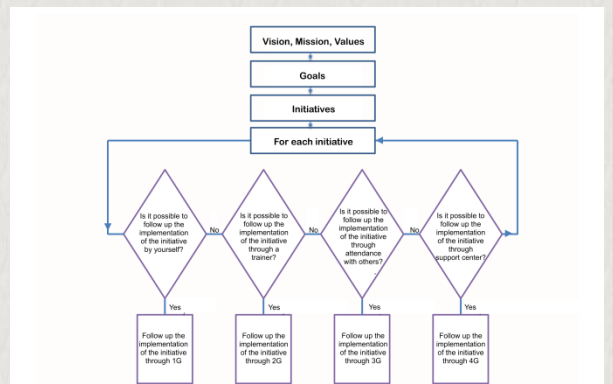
Vision, Mission, Values

Goals

Initiatives

For each initiative

Is it possible to follow up the implementation of the initiative by yourself?

No

Is it possible to follow up the implementation of the initiative through a trainer?

No

Is it possible to follow up the implementation of the initiative through attendance with others?

No

Is it possible to follow up the implementation of the initiative through support center?

Yes

Yes

Yes

Yes

Follow up the implementation of the initiative through 1G

Follow up the implementation of the initiative through 2G

Follow up the implementation of the initiative through 3G

Follow up the implementation of the initiative through 4G